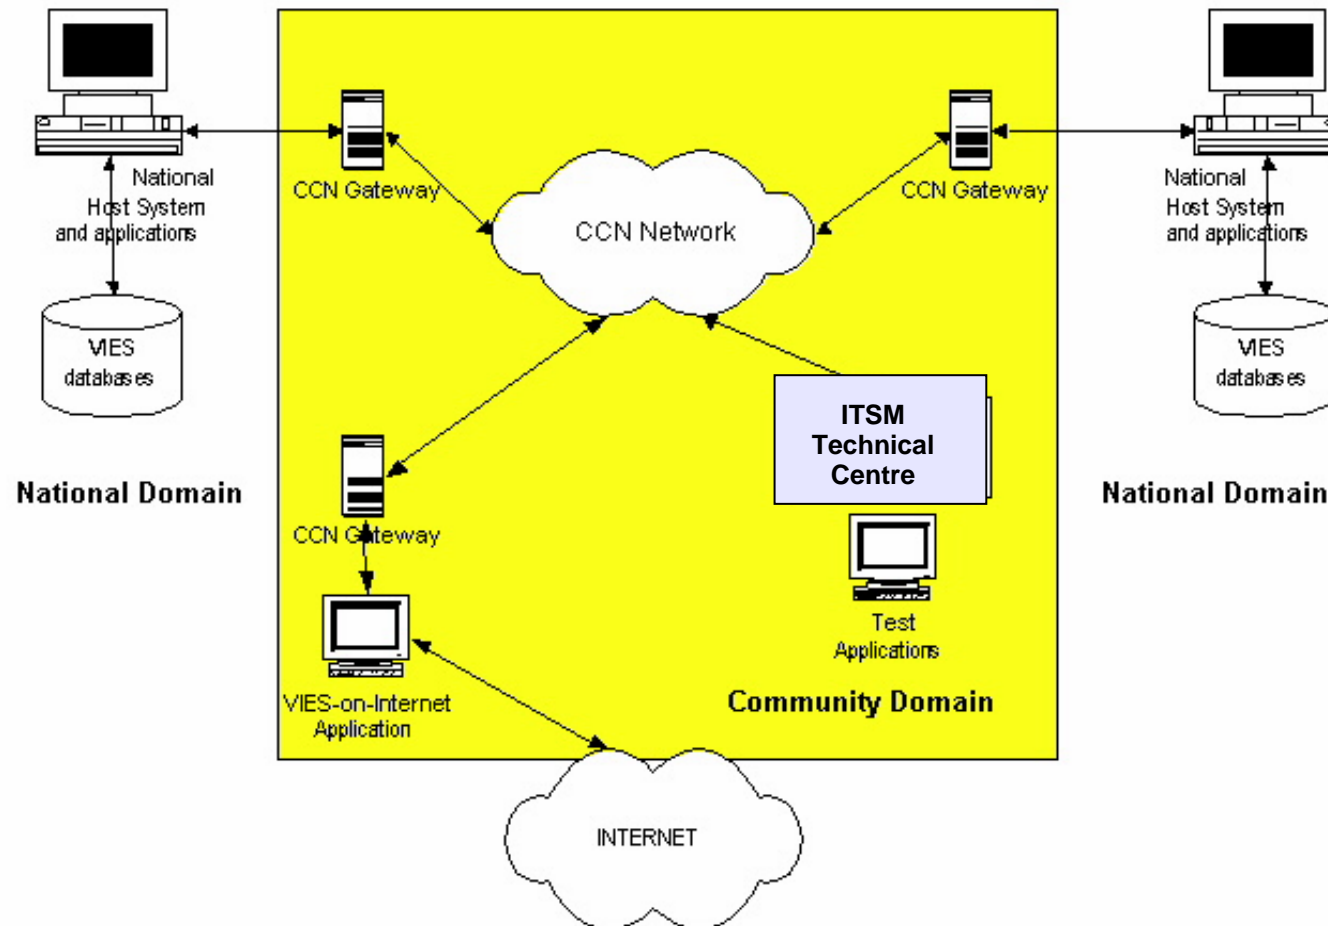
National Host System and applications

VIES databases

National Domain

CCN Gateway

CCN Network

CCN Gateway

National Host System and applications

VIES databases

National Domain

ITSM Technical Centre

CCN Gateway

Test Applications

VIES-on-Internet Application

Community Domain

INTERNET